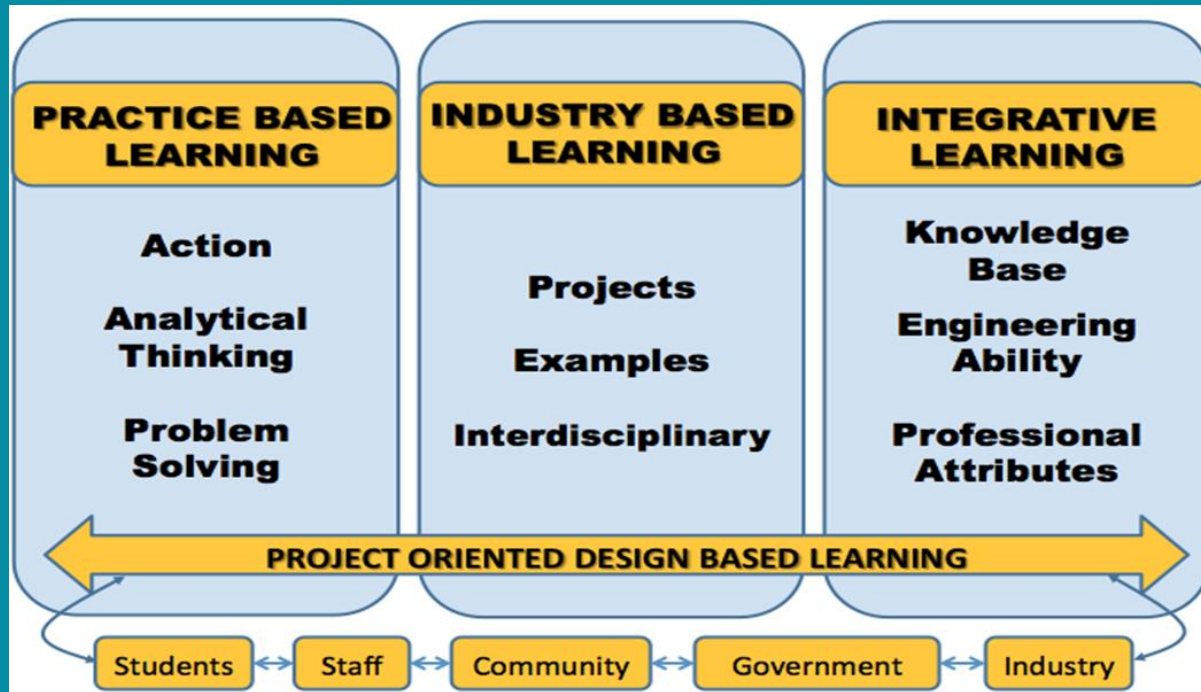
PRACTICE BASED LEARNING

Action

Analytical Thinking

Problem Solving

INDUSTRY BASED LEARNING

Projects

Examples

Interdisciplinary

INTEGRATIVE LEARNING

Knowledge Base

Engineering Ability

Professional Attributes

PROJECT ORIENTED DESIGN BASED LEARNING

Students

Staff

Community

Government

Industry